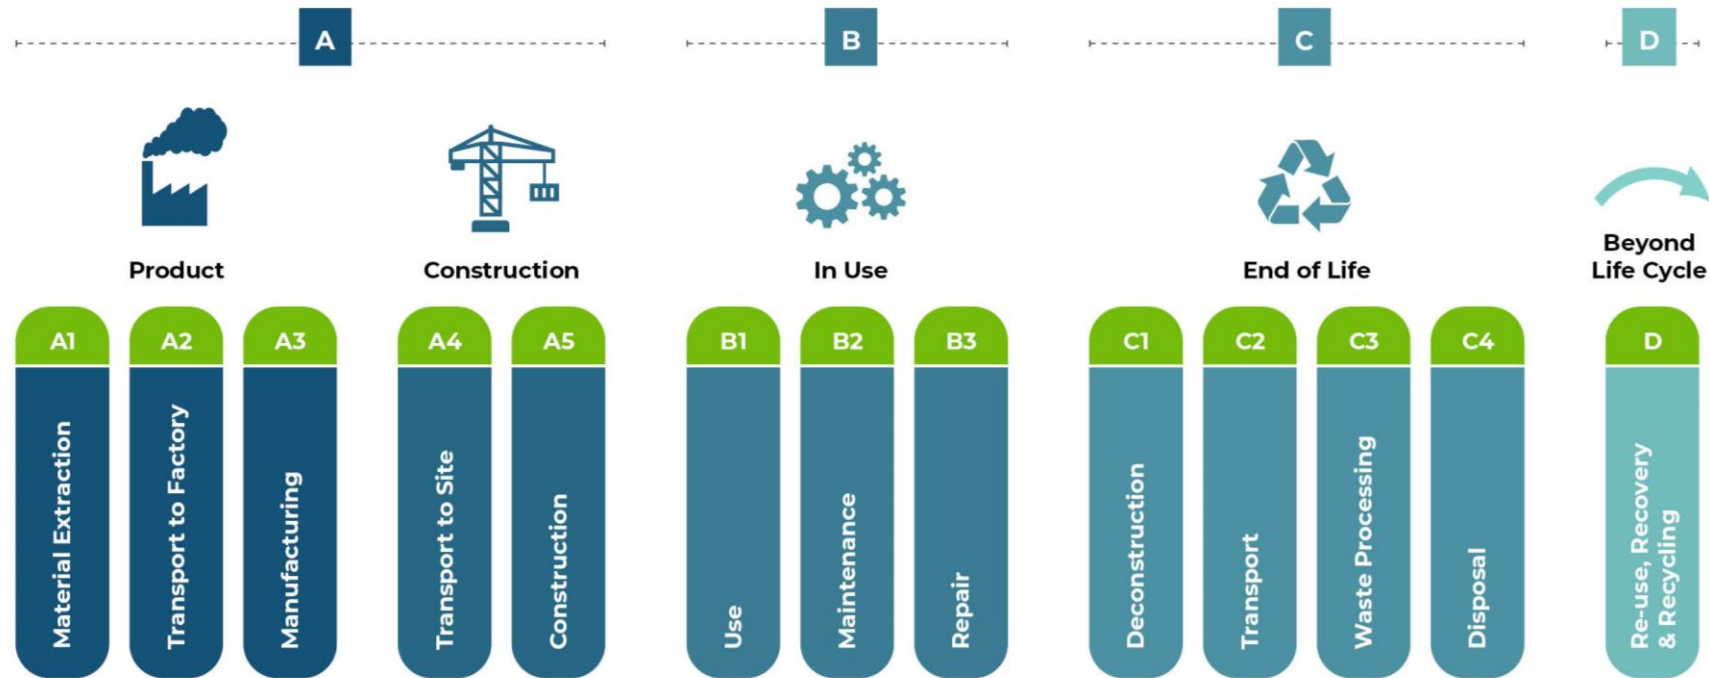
A

B

C

D

Product

Construction

In Use

End of Life

Beyond Life Cycle

A1
Material Extraction

A2
Transport to Factory

A3
Manufacturing

A4
Transport to Site

A5
Construction

B1
Use

B2
Maintenance

B3
Repair

C1
Deconstruction

C2
Transport

C3
Waste Processing

C4
Disposal

D
Re-use, Recovery & Recycling